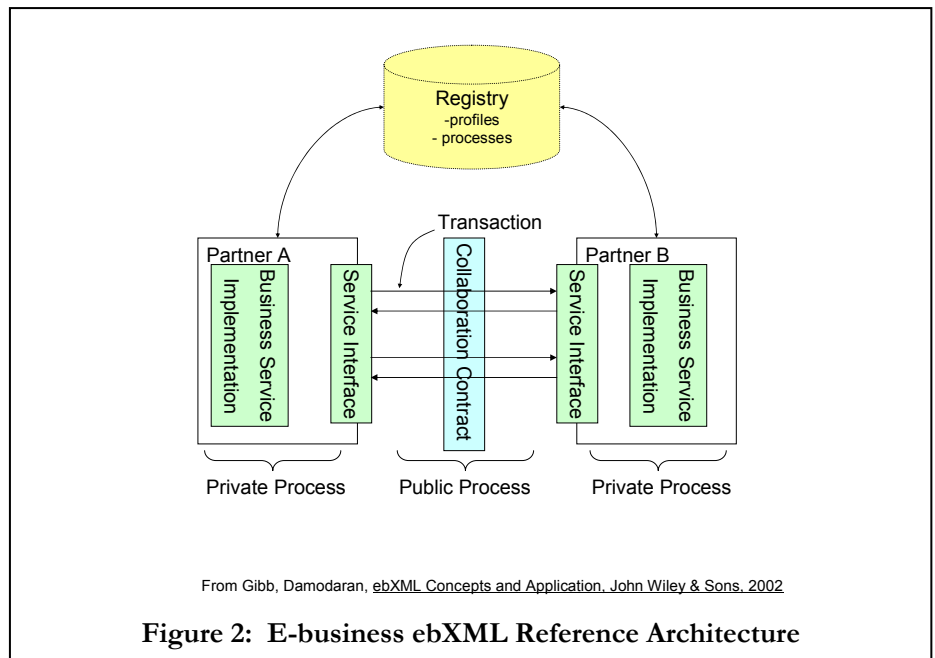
Registry
-profiles
- processes

Transaction

Partner A

Business Service Implementation

Service Interface

Collaboration Contract

Partner B

Service Interface

Business Service Implementation

Private Process

Public Process

Private Process

From Gibb, Damodaran, ebXML Concepts and Application, John Wiley & Sons, 2002

Figure 2: E-business ebXML Reference Architecture